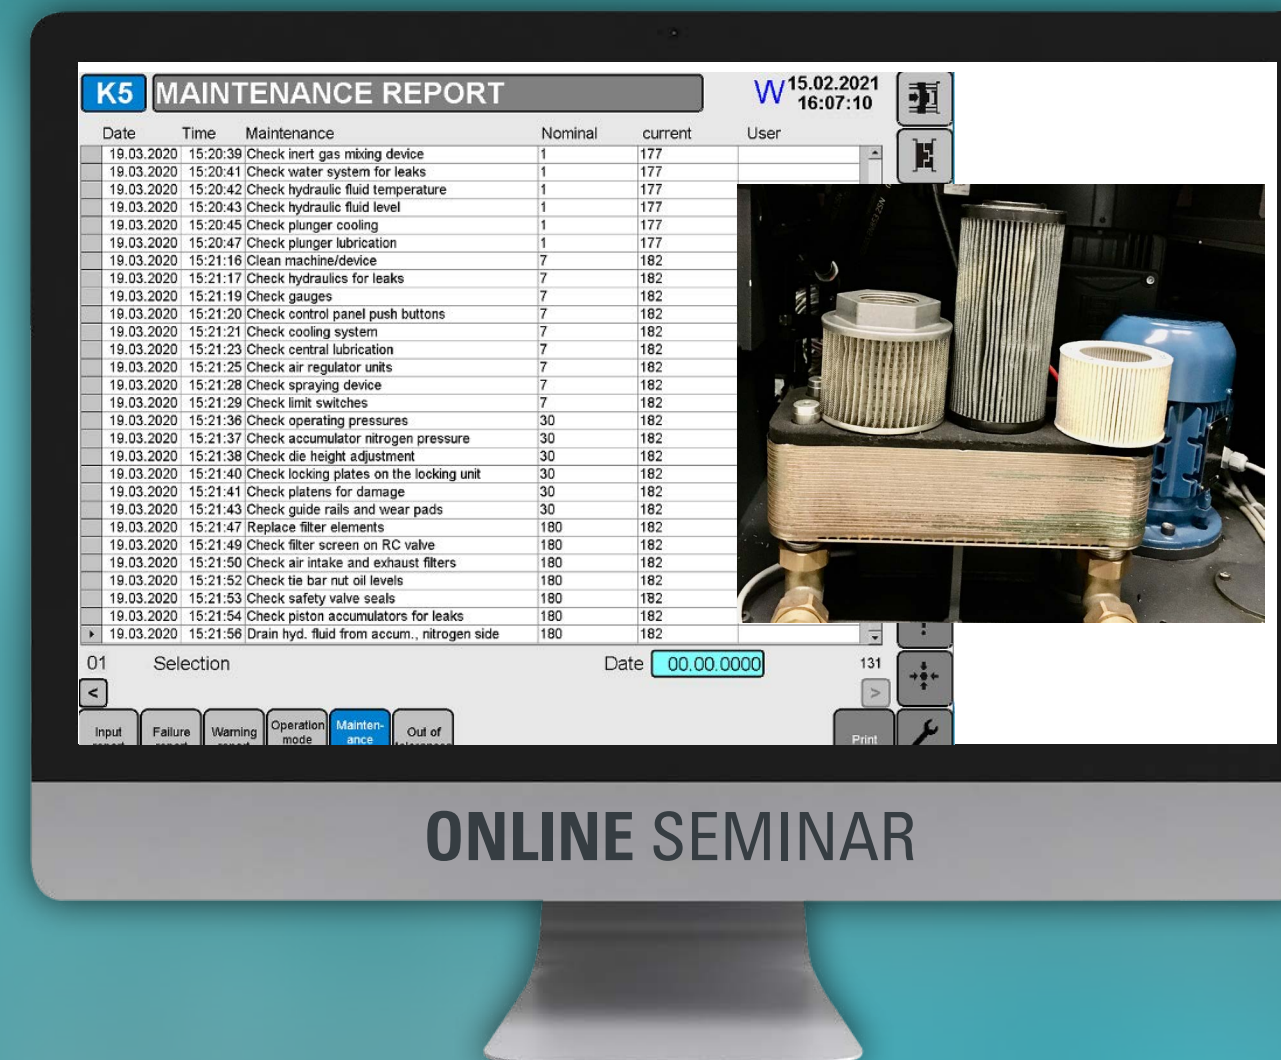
K5 MAINTENANCE REPORT

W 15.02.2021 16:07:10

| Date | Time | Maintenance | Nominal | current | User |
|---|---|---|---|---|---|
| 19.03.2020 | 15:20:39 | Check inert gas mixing device | 1 | 177 | |
| 19.03.2020 | 15:20:41 | Check water system for leaks | 1 | 177 | |
| 19.03.2020 | 15:20:42 | Check hydraulic fluid temperature | 1 | 177 | |
| 19.03.2020 | 15:20:43 | Check hydraulic fluid level | 1 | 177 | |
| 19.03.2020 | 15:20:45 | Check plunger cooling | 1 | 177 | |
| 19.03.2020 | 15:20:47 | Check plunger lubrication | 1 | 177 | |
| 19.03.2020 | 15:21:16 | Clean machine/device | 7 | 182 | |
| 19.03.2020 | 15:21:17 | Check hydraulics for leaks | 7 | 182 | |
| 19.03.2020 | 15:21:19 | Check gauges | 7 | 182 | |
| 19.03.2020 | 15:21:20 | Check control panel push buttons | 7 | 182 | |
| 19.03.2020 | 15:21:21 | Check cooling system | 7 | 182 | |
| 19.03.2020 | 15:21:23 | Check central lubrication | 7 | 182 | |
| 19.03.2020 | 15:21:25 | Check air regulator units | 7 | 182 | |
| 19.03.2020 | 15:21:28 | Check spraying device | 7 | 182 | |
| 19.03.2020 | 15:21:29 | Check limit switches | 7 | 182 | |
| 19.03.2020 | 15:21:36 | Check operating pressures | 30 | 182 | |
| 19.03.2020 | 15:21:37 | Check accumulator nitrogen pressure | 30 | 182 | |
| 19.03.2020 | 15:21:38 | Check die height adjustment | 30 | 182 | |
| 19.03.2020 | 15:21:40 | Check locking plates on the locking unit | 30 | 182 | |
| 19.03.2020 | 15:21:41 | Check platens for damage | 30 | 182 | |
| 19.03.2020 | 15:21:43 | Check guide rails and wear pads | 30 | 182 | |
| 19.03.2020 | 15:21:47 | Replace filter elements | 180 | 182 | |
| 19.03.2020 | 15:21:49 | Check filter screen on RC valve | 180 | 182 | |
| 19.03.2020 | 15:21:50 | Check air intake and exhaust filters | 180 | 182 | |
| 19.03.2020 | 15:21:52 | Check tie bar nut oil levels | 180 | 182 | |
| 19.03.2020 | 15:21:53 | Check safety valve seals | 180 | 182 | |
| 19.03.2020 | 15:21:54 | Check piston accumulators for leaks | 180 | 182 | |
| 19.03.2020 | 15:21:56 | Drain hyd. fluid from accum., nitrogen side | 180 | 182 | |

01 Selection Date 00.00.0000 131

<

>

Input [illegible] Failure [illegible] Warning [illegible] Operation mode Mainten-ance Out of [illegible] Print

ONLINE SEMINAR